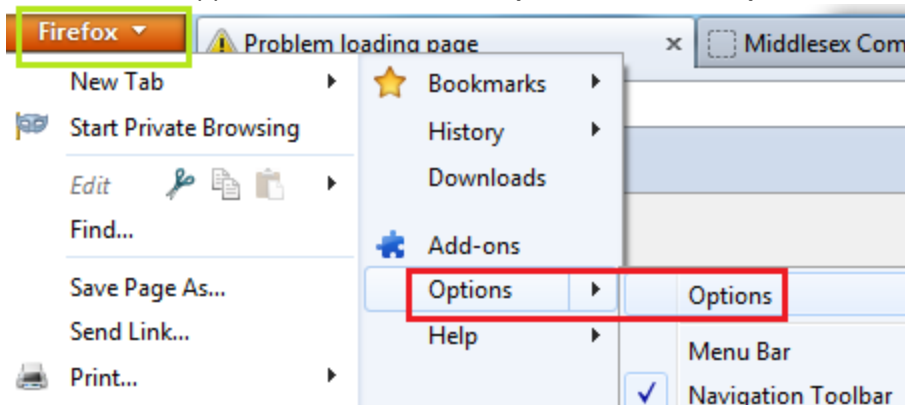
Firefox

Problem loading page

Middlesex Com

New Tab

Start Private Browsing

Edit

Find...

Save Page As...

Send Link...

Print...

Bookmarks

History

Downloads

Add-ons

Options

Help

Options

Menu Bar

Navigation Toolbar